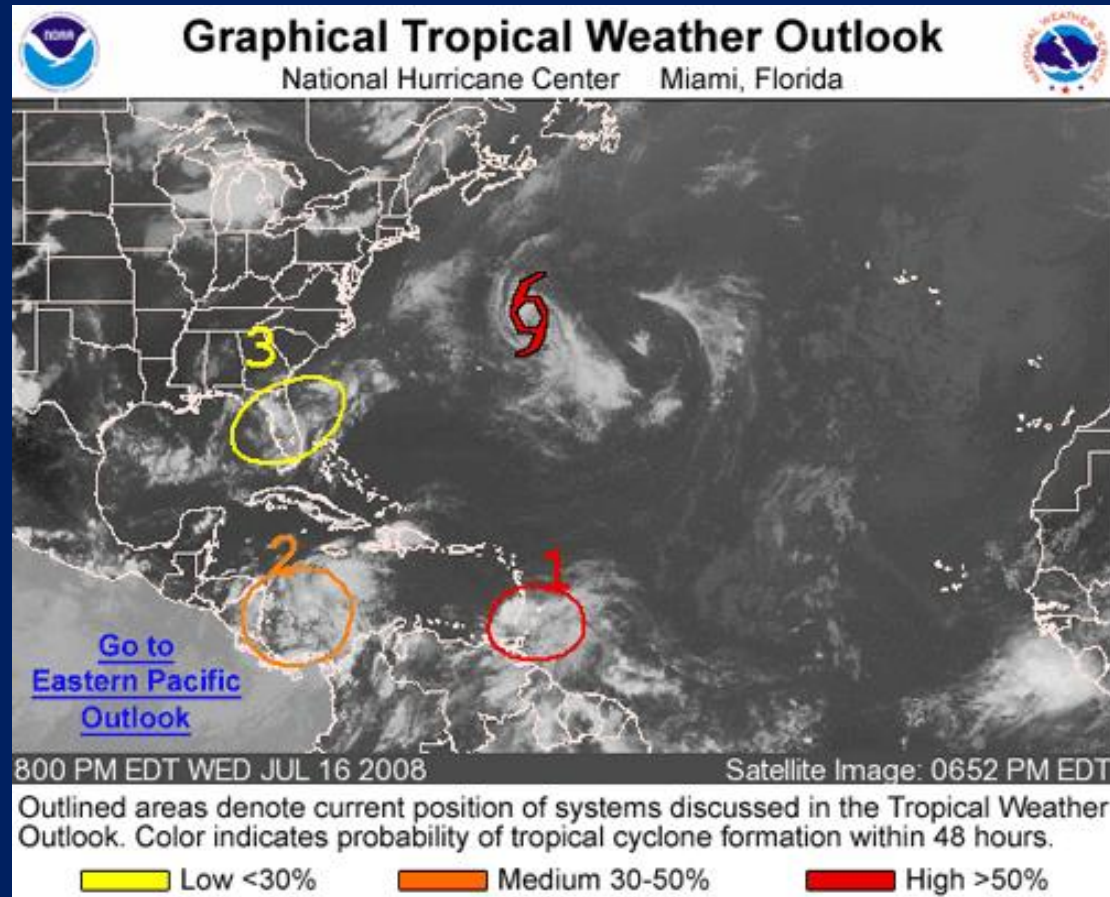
NOAA

Graphical Tropical Weather Outlook
National Hurricane Center Miami, Florida

NATIONAL WEATHER SERVICE

3

2

1

Go to Eastern Pacific Outlook

800 PM EDT WED JUL 16 2008

Satellite Image: 0652 PM EDT

Outlined areas denote current position of systems discussed in the Tropical Weather Outlook. Color indicates probability of tropical cyclone formation within 48 hours.

Low <30% Medium 30-50% High >50%